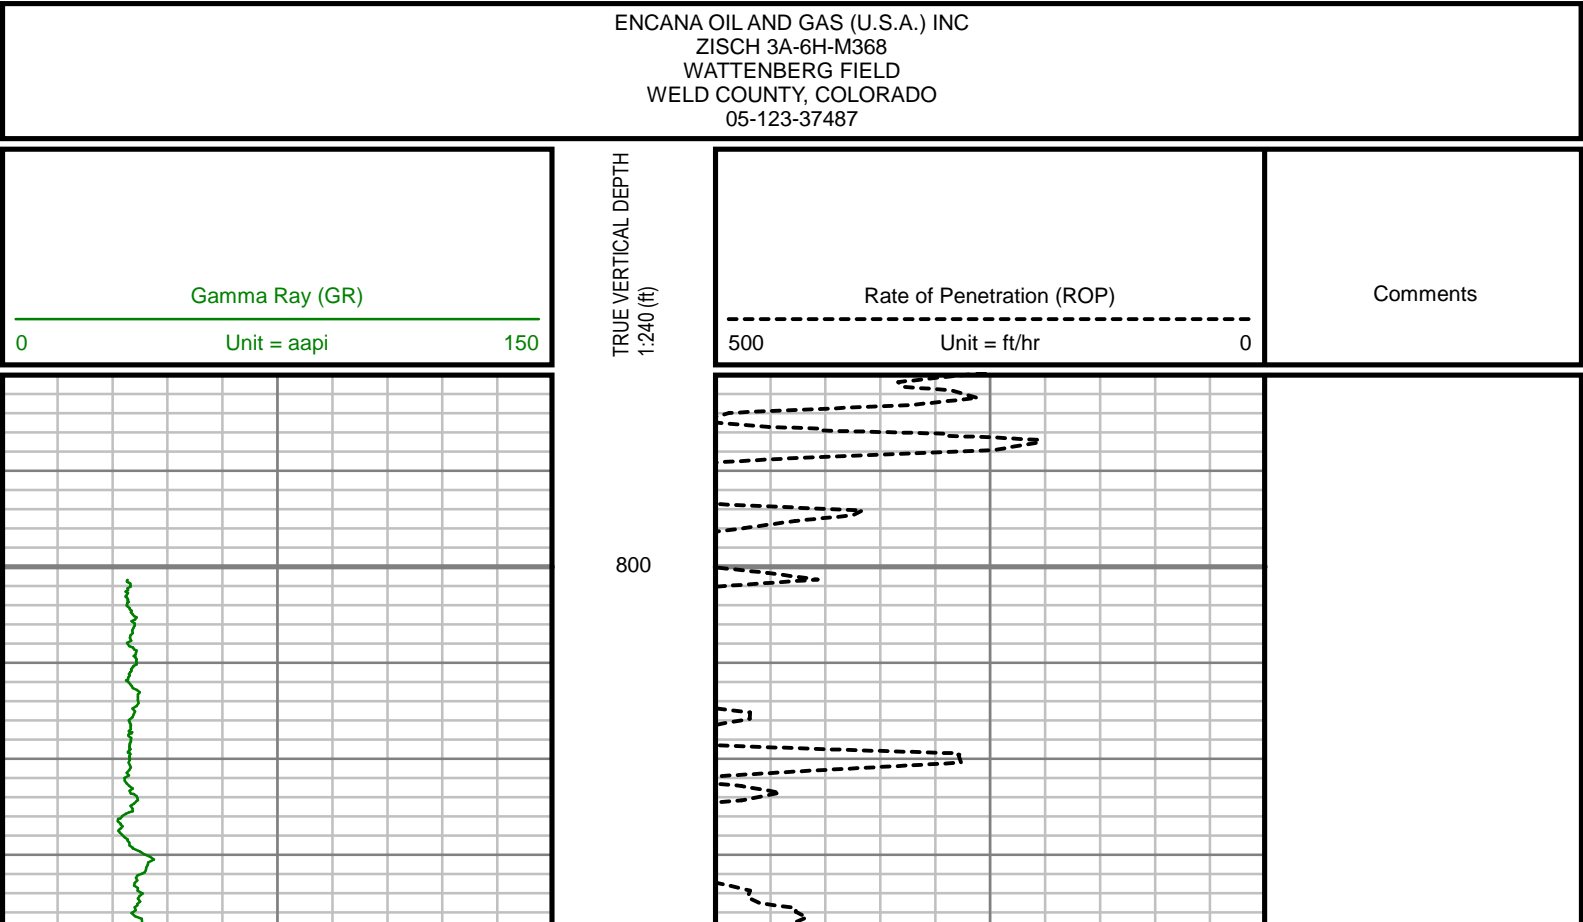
ENCANA OIL AND GAS (U.S.A.) INC
ZISCH 3A-6H-M368
WATTENBERG FIELD
WELD COUNTY, COLORADO
05-123-37487

Gamma Ray (GR)
0 Unit = aapi 150

TRUE VERTICAL DEPTH
1:240 (ft)

Rate of Penetration (ROP)
500 Unit = ft/hr 0

Comments

800